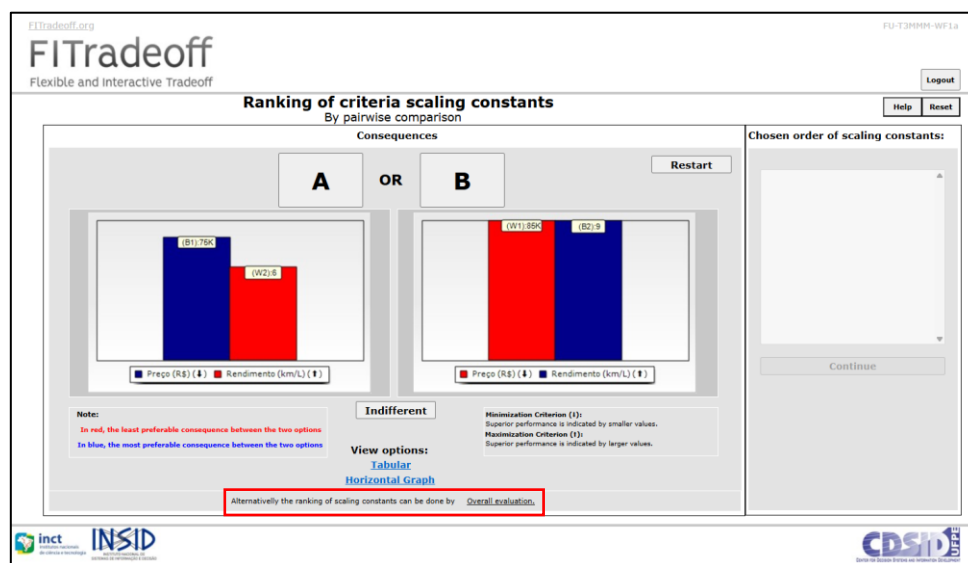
FITradeoff.org

FU-T3MMM-WF1a

FITradeoff
Flexible and Interactive Tradeoff

Logout

Ranking of criteria scaling constants
By pairwise comparison

Help Reset

Consequences

Chosen order of scaling constants:

A OR B

Restart

(B1):76K
(W2):6

Preço (R$) (⬇) Rendimento (km/L) (⬆)

(W1):85K
(B2):9

Preço (R$) (⬇) Rendimento (km/L) (⬆)

Continue

Note:
In red, the least preferable consequence between the two options
In blue, the most preferable consequence between the two options

Indifferent

Minimization Criterion (⬇):
Superior performance is indicated by smaller values.
Maximization Criterion (⬆):
Superior performance is indicated by larger values.

View options:
Tabular
Horizontal Graph

Alternatively the ranking of scaling constants can be done by Overall evaluation.

inct
INSID
CDSID UFPE